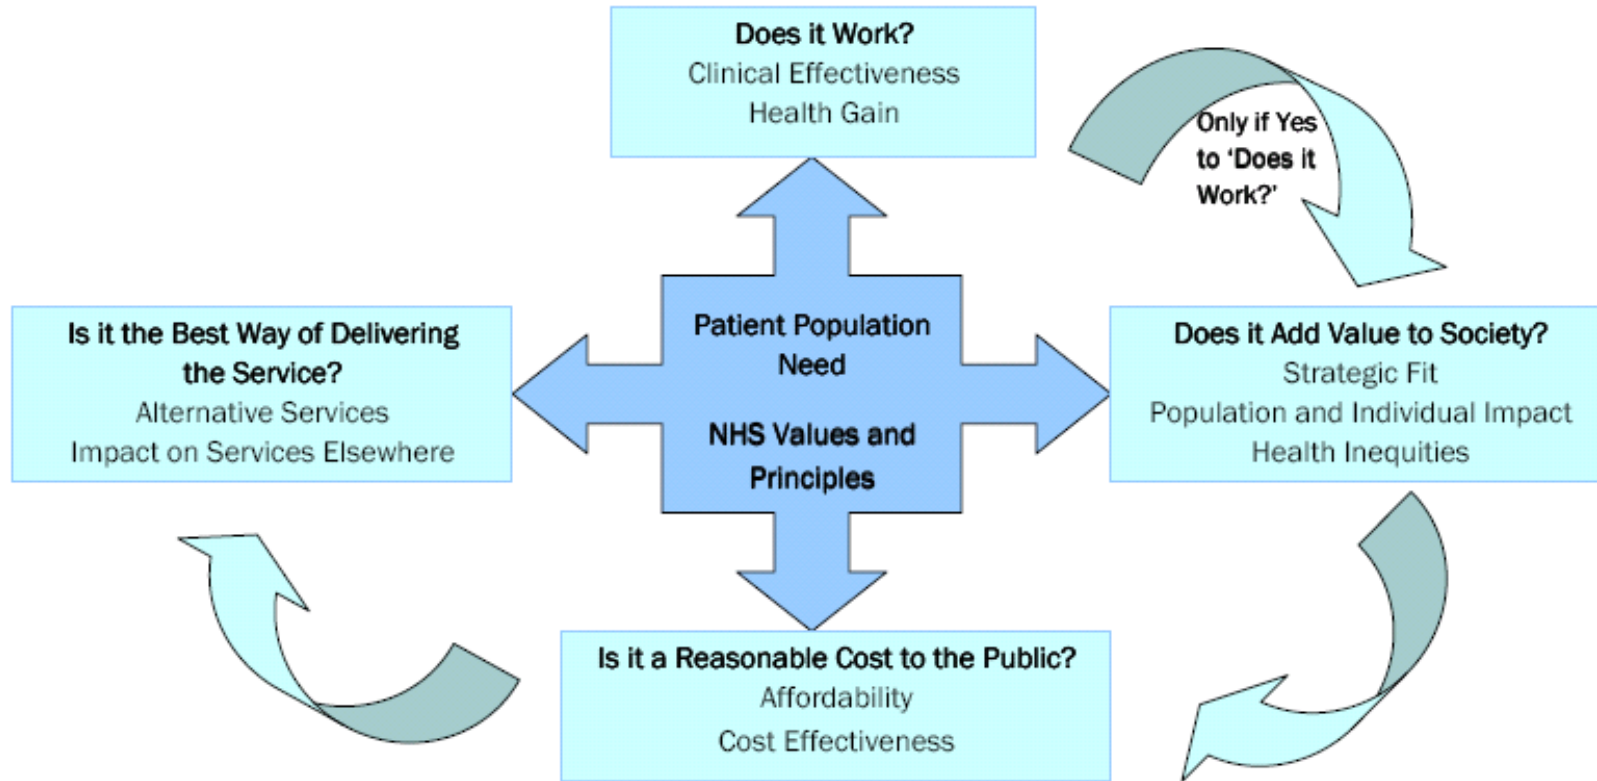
Does it Work?
Clinical Effectiveness
Health Gain

Only if Yes to 'Does it Work?'

Is it the Best Way of Delivering the Service?
Alternative Services
Impact on Services Elsewhere

Patient Population Need

NHS Values and Principles

Does it Add Value to Society?
Strategic Fit
Population and Individual Impact
Health Inequities

Is it a Reasonable Cost to the Public?
Affordability
Cost Effectiveness